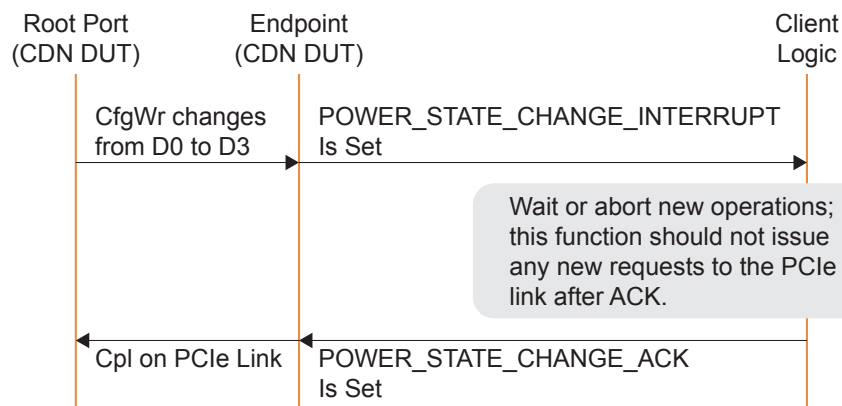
Root Port
(CDN DUT)

Endpoint
(CDN DUT)

Client
Logic

CfgWr changes from D0 to D3

POWER_STATE_CHANGE_INTERRUPT Is Set

Wait or abort new operations; this function should not issue any new requests to the PCIe link after ACK.

Cpl on PCIe Link

POWER_STATE_CHANGE_ACK Is Set